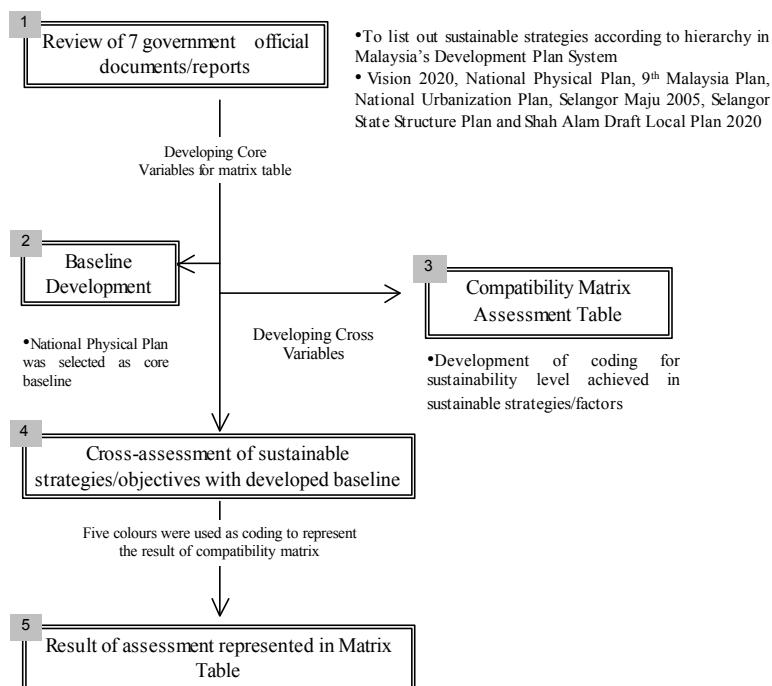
1

Review of 7 government official documents/reports

•To list out sustainable strategies according to hierarchy in Malaysia's Development Plan System

• Vision 2020, National Physical Plan, 9$^{th}$ Malaysia Plan, National Urbanization Plan, Selangor Maju 2005, Selangor State Structure Plan and Shah Alam Draft Local Plan 2020

Developing Core Variables for matrix table

2

Baseline Development

3

Compatibility Matrix Assessment Table

•National Physical Plan was selected as core baseline

Developing Cross Variables

•Development of coding for sustainability level achieved in sustainable strategies/factors

4

Cross-assessment of sustainable strategies/objectives with developed baseline

Five colours were used as coding to represent the result of compatibility matrix

5

Result of assessment represented in Matrix Table